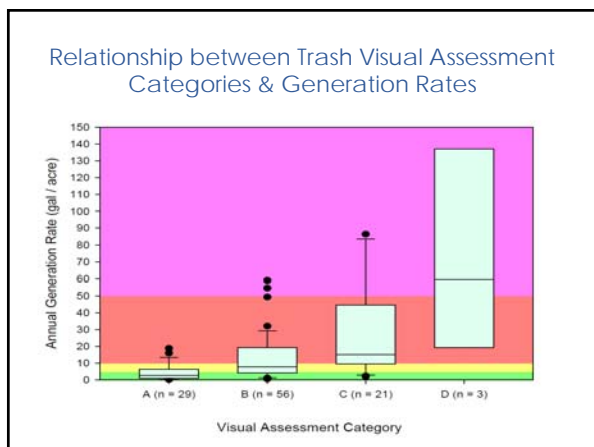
Relationship between Trash Visual Assessment Categories & Generation Rates

Annual Generation Rate (gal / acre)

150
140
130
120
110
100
90
80
70
60
50
40
30
20
10
0

A (n = 29)
B (n = 56)
C (n = 21)
D (n = 3)

Visual Assessment Category